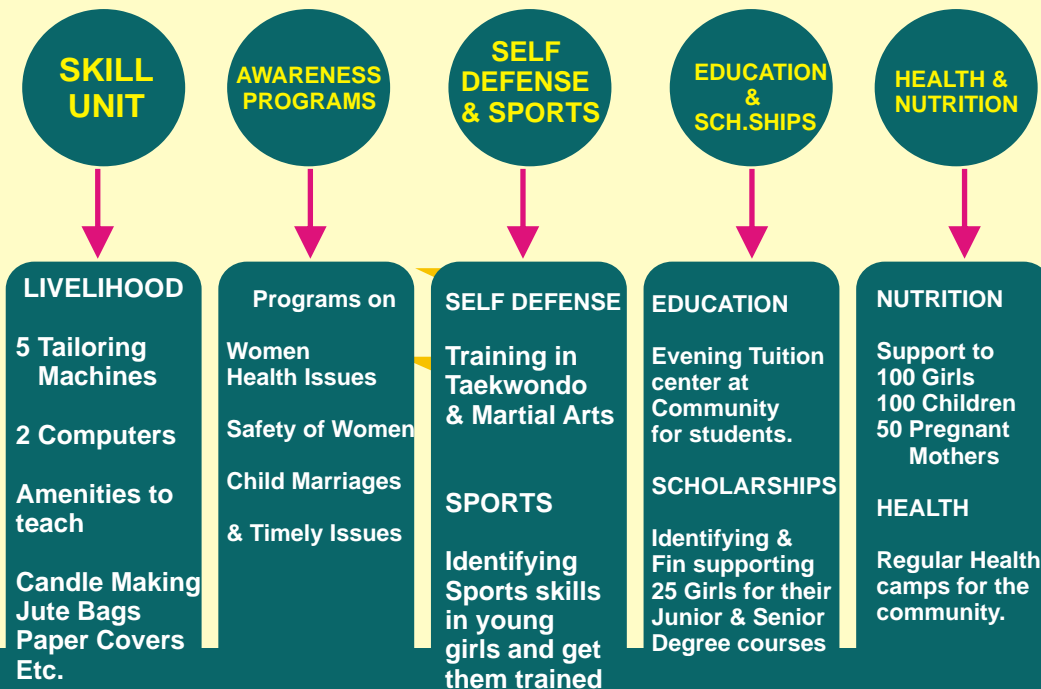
SKILL UNIT

AWARENESS PROGRAMS

SELF DEFENSE & SPORTS

EDUCATION & SCH.SHIPS

HEALTH & NUTRITION

LIVELIHOOD

5 Tailoring Machines

2 Computers

Amenities to teach

Candle Making
Jute Bags
Paper Covers
Etc.

Programs on

Women Health Issues

Safety of Women

Child Marriages

& Timely Issues

SELF DEFENSE

Training in Taekwondo & Martial Arts

SPORTS

Identifying Sports skills in young girls and get them trained

EDUCATION

Evening Tuition center at Community for students.

SCHOLARSHIPS

Identifying & Fin supporting 25 Girls for their Junior & Senior Degree courses

NUTRITION

Support to
100 Girls
100 Children
50 Pregnant Mothers

HEALTH

Regular Health camps for the community.